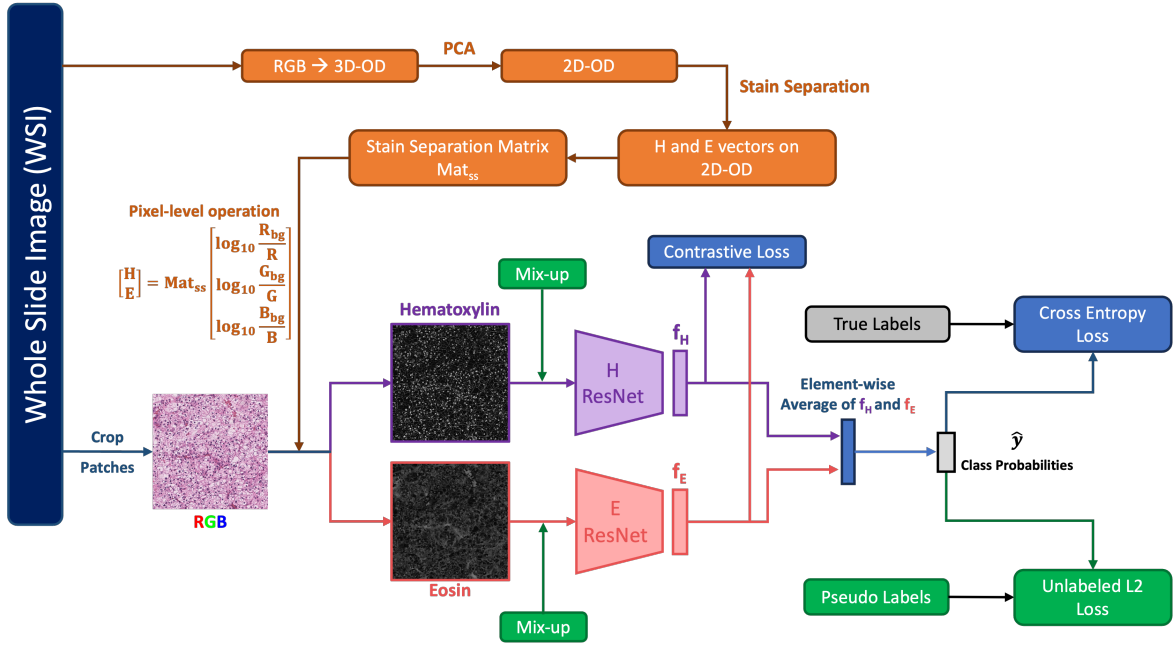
Whole Slide Image (WSI)

RGB → 3D-OD

PCA

2D-OD

Stain Separation

H and E vectors on 2D-OD

Stain Separation Matrix $Mat_{ss}$

Pixel-level operation

$\begin{bmatrix} H \\ E \end{bmatrix} = Mat_{ss} \begin{bmatrix} \log_{10}\frac{R_{bg}}{R} \\ \log_{10}\frac{G_{bg}}{G} \\ \log_{10}\frac{B_{bg}}{B} \end{bmatrix}$

Contrastive Loss

Mix-up

Hematoxylin

H ResNet

$f_H$

Crop Patches

RGB

Element-wise Average of $f_H$ and $f_E$

True Labels

Cross Entropy Loss

$\hat{y}$

Class Probabilities

E ResNet

$f_E$

Eosin

Mix-up

Pseudo Labels

Unlabeled L2 Loss